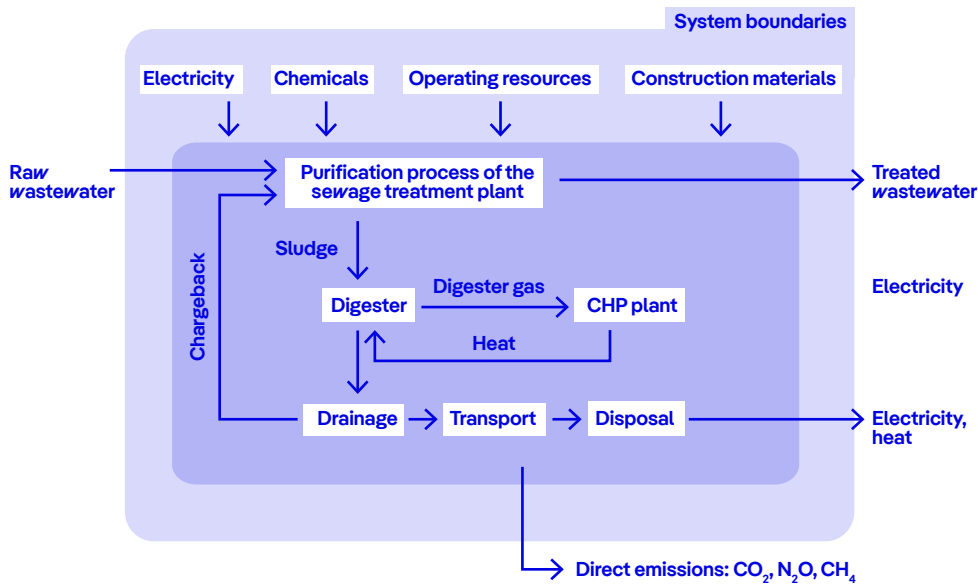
System boundaries

Electricity

Chemicals

Operating resources

Construction materials

Raw wastewater

Purification process of the sewage treatment plant

Treated wastewater

Chargeback

Sludge

Digester

Digester gas

CHP plant

Electricity

Heat

Drainage

Transport

Disposal

Electricity, heat

Direct emissions: $CO_2$, $N_2O$, $CH_4$